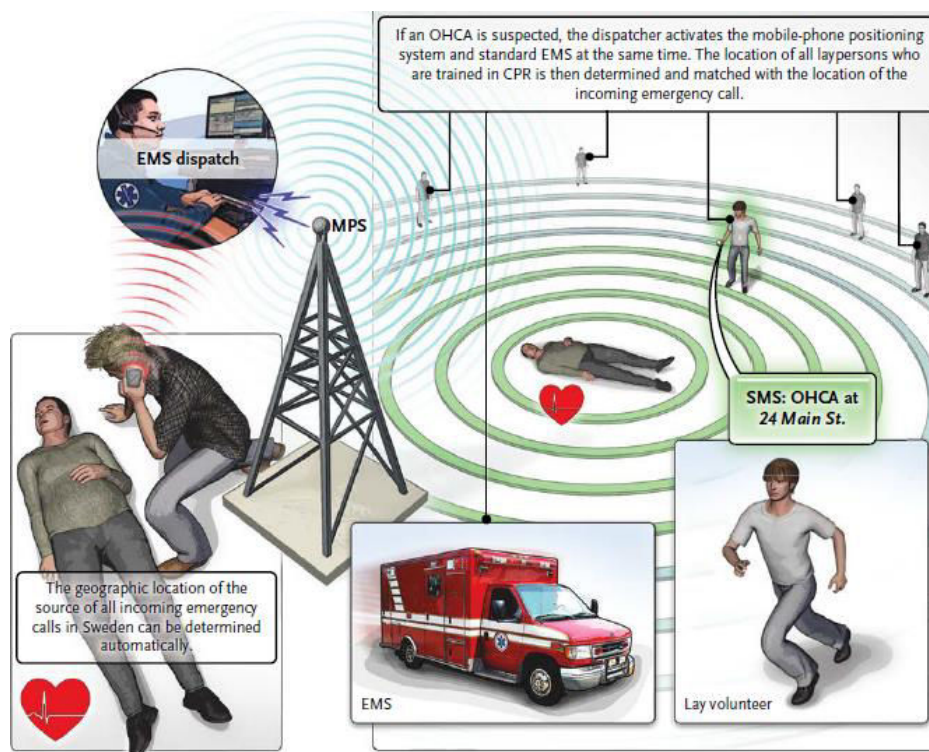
If an OHCA is suspected, the dispatcher activates the mobile-phone positioning system and standard EMS at the same time. The location of all laypersons who are trained in CPR is then determined and matched with the location of the incoming emergency call.

EMS dispatch

MPS

SMS: OHCA at *24 Main St.*

The geographic location of the source of all incoming emergency calls in Sweden can be determined automatically.

EMS

Lay volunteer